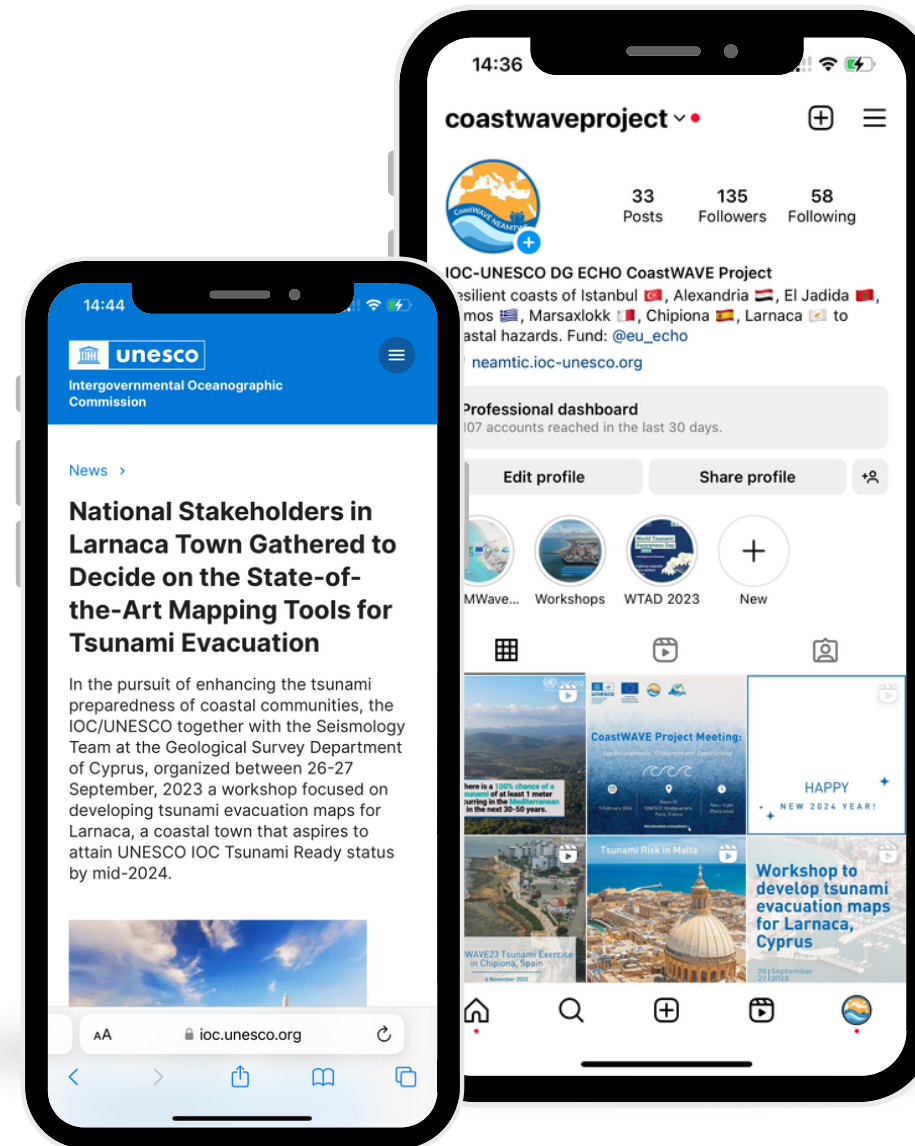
14:36

coastwaveproject

33 Posts
135 Followers
58 Following

IOC-UNESCO DG ECHO CoastWAVE Project
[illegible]esilient coasts of Istanbul 🇹🇷, Alexandria 🇪🇬, El Jadida 🇲🇦, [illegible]mos 🇬🇷, Marsaxlokk 🇲🇹, Chipiona 🇪🇸, Larnaca 🇨🇾 to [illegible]astal hazards. Fund: @eu_echo
neamtic.ioc-unesco.org

Professional dashboard
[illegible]07 accounts reached in the last 30 days.

Edit profile
Share profile

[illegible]MWave...
Workshops
WTAD 2023
New

There is a 100% chance of a tsunami of at least 1 meter occurring in the Mediterranean in the next 30-50 years.

CoastWAVE Project Meeting:

HAPPY
NEW 2024 YEAR!

Tsunami Risk in Malta

Workshop to develop tsunami evacuation maps for Larnaca, Cyprus

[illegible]WAVE23 Tsunami Exercise in Chipiona, Spain

14:44

unesco
Intergovernmental Oceanographic Commission

News ›

National Stakeholders in Larnaca Town Gathered to Decide on the State-of-the-Art Mapping Tools for Tsunami Evacuation

In the pursuit of enhancing the tsunami preparedness of coastal communities, the IOC/UNESCO together with the Seismology Team at the Geological Survey Department of Cyprus, organized between 26-27 September, 2023 a workshop focused on developing tsunami evacuation maps for Larnaca, a coastal town that aspires to attain UNESCO IOC Tsunami Ready status by mid-2024.

AA ioc.unesco.org